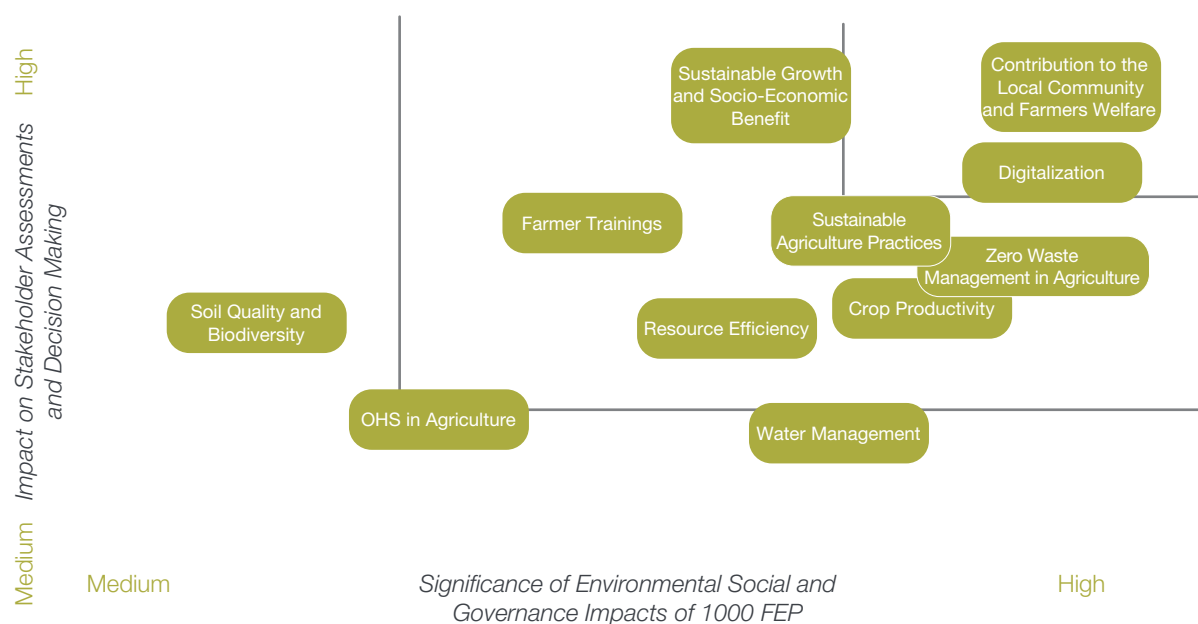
High

Impact on Stakeholder Assessments and Decision Making

Medium

Sustainable Growth and Socio-Economic Benefit

Contribution to the Local Community and Farmers Welfare

Digitalization

Farmer Trainings

Sustainable Agriculture Practices

Zero Waste Management in Agriculture

Crop Productivity

Soil Quality and Biodiversity

Resource Efficiency

OHS in Agriculture

Water Management

Medium

Significance of Environmental Social and Governance Impacts of 1000 FEP

High